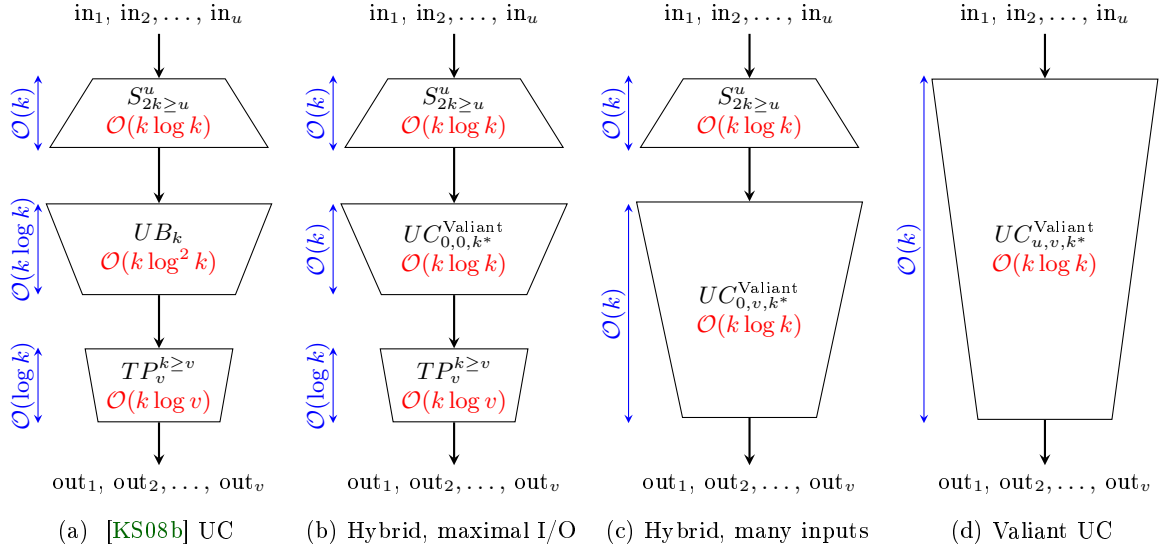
$\mathrm{in}_1, \mathrm{in}_2, \ldots, \mathrm{in}_u$

$\mathcal{O}(k)$

$S^u_{2k\geq u}$
$\mathcal{O}(k \log k)$

$\mathcal{O}(k \log k)$

$UB_k$
$\mathcal{O}(k \log^2 k)$

$\mathcal{O}(\log k)$

$TP^{k\geq v}_v$
$\mathcal{O}(k \log v)$

$\mathrm{out}_1, \mathrm{out}_2, \ldots, \mathrm{out}_v$

(a) [KS08b] UC

$\mathrm{in}_1, \mathrm{in}_2, \ldots, \mathrm{in}_u$

$\mathcal{O}(k)$

$S^u_{2k\geq u}$
$\mathcal{O}(k \log k)$

$\mathcal{O}(k)$

$UC^{\mathrm{Valiant}}_{0,0,k^*}$
$\mathcal{O}(k \log k)$

$\mathcal{O}(\log k)$

$TP^{k\geq v}_v$
$\mathcal{O}(k \log v)$

$\mathrm{out}_1, \mathrm{out}_2, \ldots, \mathrm{out}_v$

(b) Hybrid, maximal I/O

$\mathrm{in}_1, \mathrm{in}_2, \ldots, \mathrm{in}_u$

$\mathcal{O}(k)$

$S^u_{2k\geq u}$
$\mathcal{O}(k \log k)$

$\mathcal{O}(k)$

$UC^{\mathrm{Valiant}}_{0,v,k^*}$
$\mathcal{O}(k \log k)$

$\mathrm{out}_1, \mathrm{out}_2, \ldots, \mathrm{out}_v$

(c) Hybrid, many inputs

$\mathrm{in}_1, \mathrm{in}_2, \ldots, \mathrm{in}_u$

$\mathcal{O}(k)$

$UC^{\mathrm{Valiant}}_{u,v,k^*}$
$\mathcal{O}(k \log k)$

$\mathrm{out}_1, \mathrm{out}_2, \ldots, \mathrm{out}_v$

(d) Valiant UC